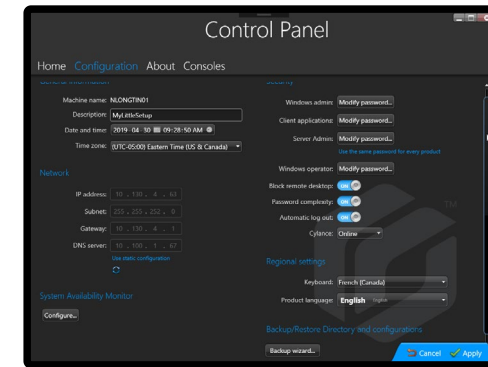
Control Panel

Home Configuration About Consoles

General information

Machine name: NLONGTIN01

Description: MyLittleSetup

Date and time: 2019 - 04 - 30 09 : 28 : 50 AM

Time zone: (UTC-05:00) Eastern Time (US & Canada)

Network

IP address: 10 . 130 . 4 . 61

Subnet: 255 . 255 . 252 . 0

Gateway: 10 . 130 . 4 . 1

DNS server: 10 . 100 . 1 . 67

Use static configuration

System Availability Monitor

Configure...

Security

Windows admin: Modify password...

Client applications: Modify password...

Server Admin: Modify password...

Use the same password for every product

Windows operator: Modify password...

Block remote desktop: ON

Password complexity: ON

Automatic log out: ON

Cylance: Online

Regional settings

Keyboard: French (Canada)

Product language: English English

Backup/Restore Directory and configurations

Backup wizard...

Cancel Apply